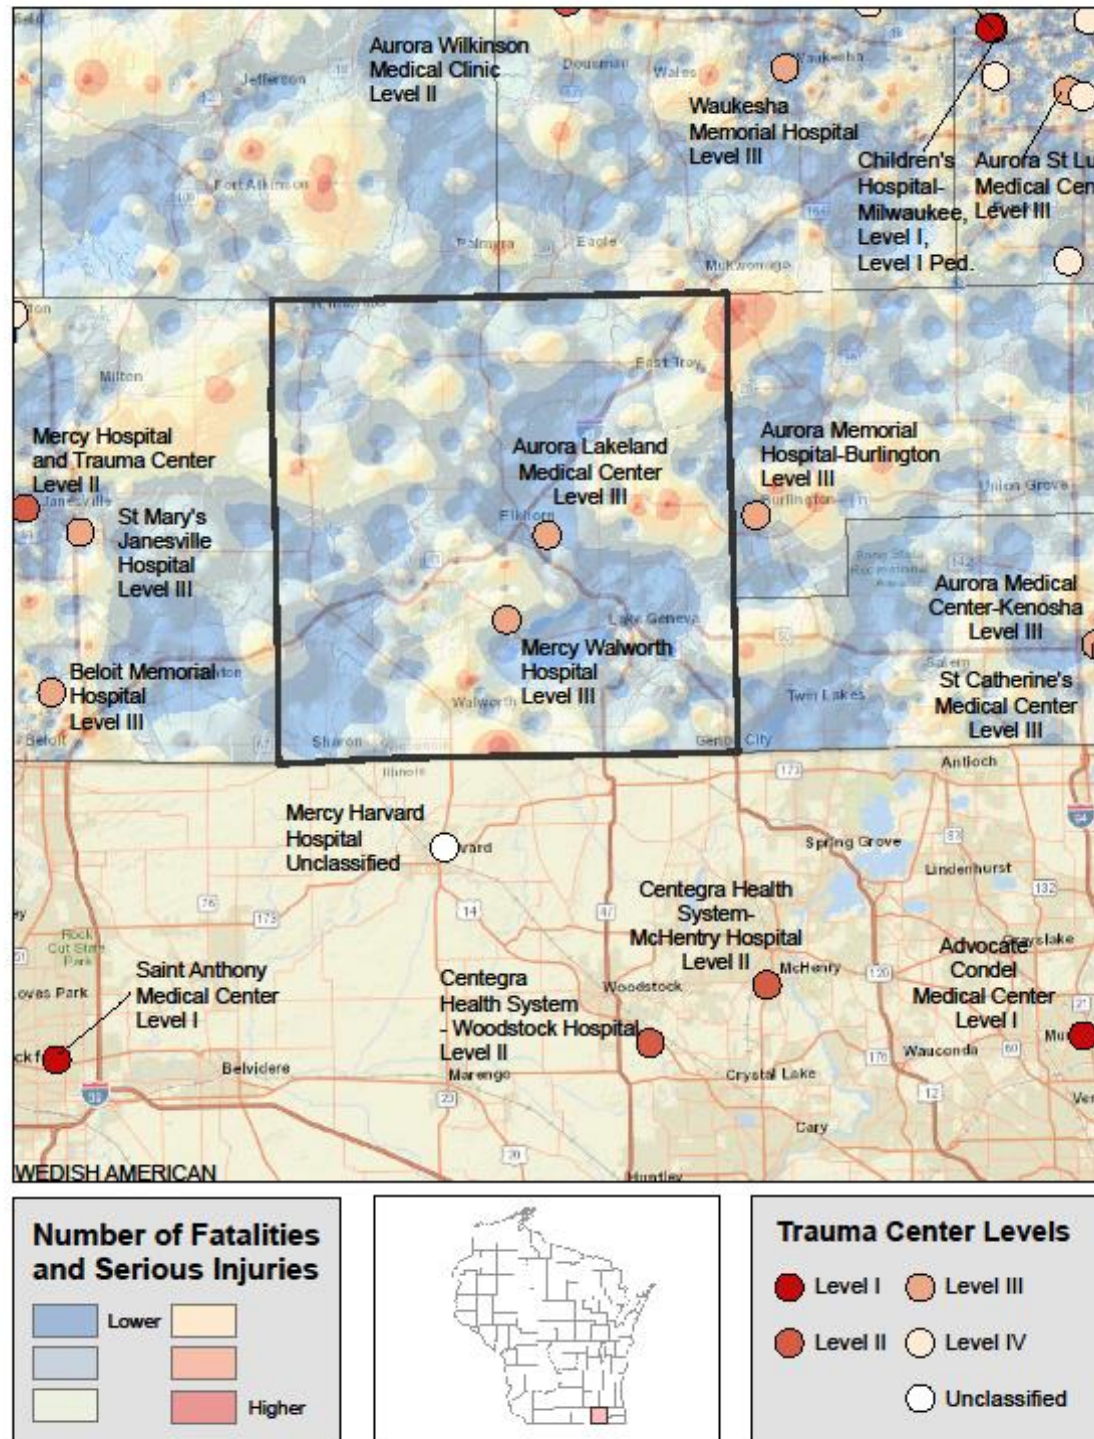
Aurora Wilkinson Medical Clinic Level II

Jefferson

Dousman

Wales

Waukesha

Waukesha Memorial Hospital Level III

Children's Hospital-Milwaukee, Level I, Level I Ped.

Aurora St Lu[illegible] Medical Cen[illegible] Level III

Fort Atkinson

Palmyra

Eagle

Mukwonago

Milton

East Troy

Mercy Hospital and Trauma Center Level II

Janesville

St Mary's Janesville Hospital Level III

Aurora Lakeland Medical Center Level III

Elkhorn

Aurora Memorial Hospital-Burlington Level III

Burlington

Union Grove

Aurora Medical Center-Kenosha Level III

Lake Geneva

Mercy Walworth Hospital Level III

Beloit Memorial Hospital Level III

Beloit

Walworth

Salem

St Catherine's Medical Center Level III

Twin Lakes

Sharon

Genoa City

Antioch

Illinois

Mercy Harvard Hospital Unclassified

Harvard

Spring Grove

Lindenhurst

Centegra Health System-McHenry Hospital Level II

Advocate Condell Medical Center Level I

Grayslake

Rock Cut State Park

Loves Park

Saint Anthony Medical Center Level I

Centegra Health System - Woodstock Hospital Level II

Woodstock

McHenry

Wauconda

Belvidere

Marengo

Crystal Lake

Cary

Huntley

SWEDISH AMERICAN

Number of Fatalities and Serious Injuries

Lower

Higher

Trauma Center Levels

Level I

Level II

Level III

Level IV

Unclassified